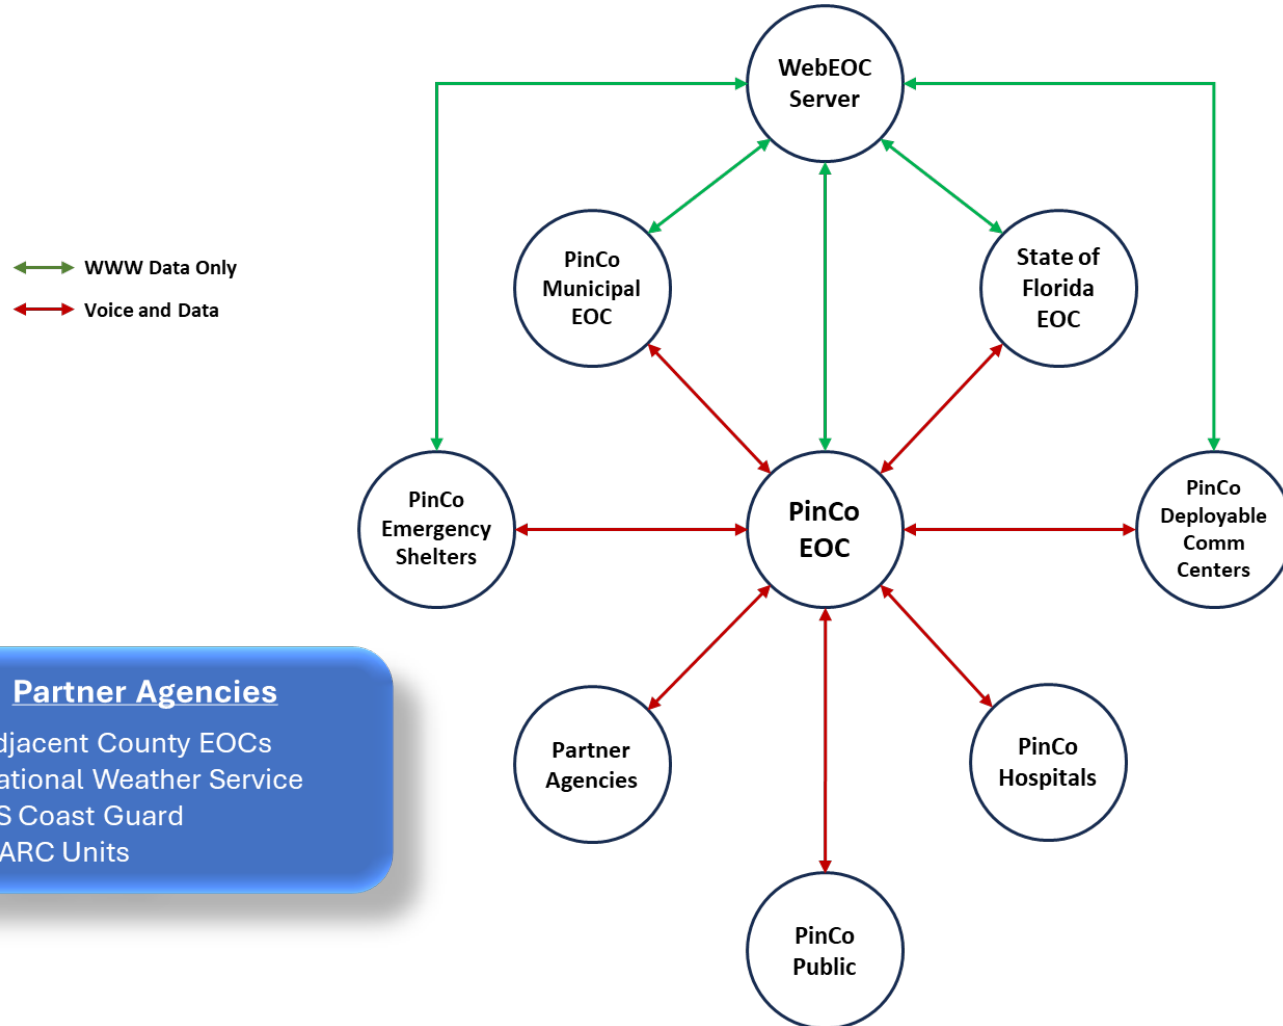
WebEOC Server

WWW Data Only

Voice and Data

PinCo Municipal EOC

State of Florida EOC

PinCo Emergency Shelters

PinCo EOC

PinCo Deployable Comm Centers

Partner Agencies

djacent County EOCs
ational Weather Service
S Coast Guard
ARC Units

Partner Agencies

PinCo Hospitals

PinCo Public